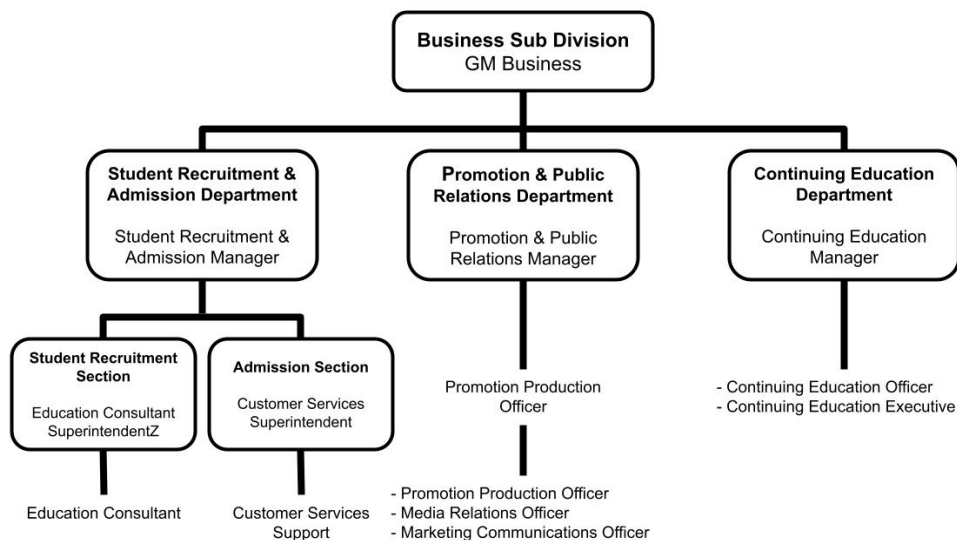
Business Sub Division
GM Business

Student Recruitment & Admission Department
Student Recruitment & Admission Manager

Promotion & Public Relations Department
Promotion & Public Relations Manager

Continuing Education Department
Continuing Education Manager

Student Recruitment Section
Education Consultant SuperintendentZ

Admission Section
Customer Services Superintendent

Promotion Production Officer

- Continuing Education Officer
- Continuing Education Executive

Education Consultant

Customer Services Support

- Promotion Production Officer
- Media Relations Officer
- Marketing Communications Officer